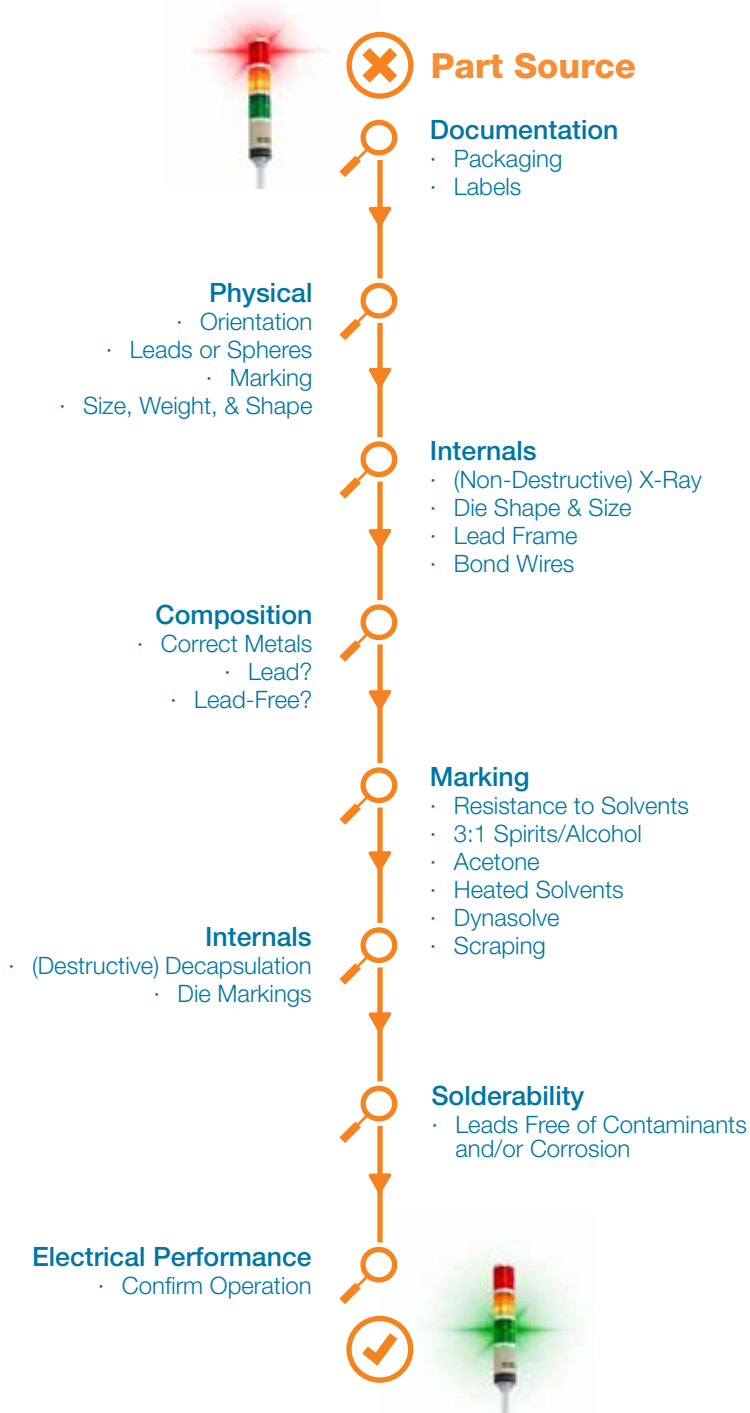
Part Source

Documentation
· Packaging
· Labels

Physical
· Orientation
· Leads or Spheres
· Marking
· Size, Weight, & Shape

Internals
· (Non-Destructive) X-Ray
· Die Shape & Size
· Lead Frame
· Bond Wires

Composition
· Correct Metals
· Lead?
· Lead-Free?

Marking
· Resistance to Solvents
· 3:1 Spirits/Alcohol
· Acetone
· Heated Solvents
· Dynasolve
· Scraping

Internals
· (Destructive) Decapsulation
· Die Markings

Solderability
· Leads Free of Contaminants and/or Corrosion

Electrical Performance
· Confirm Operation